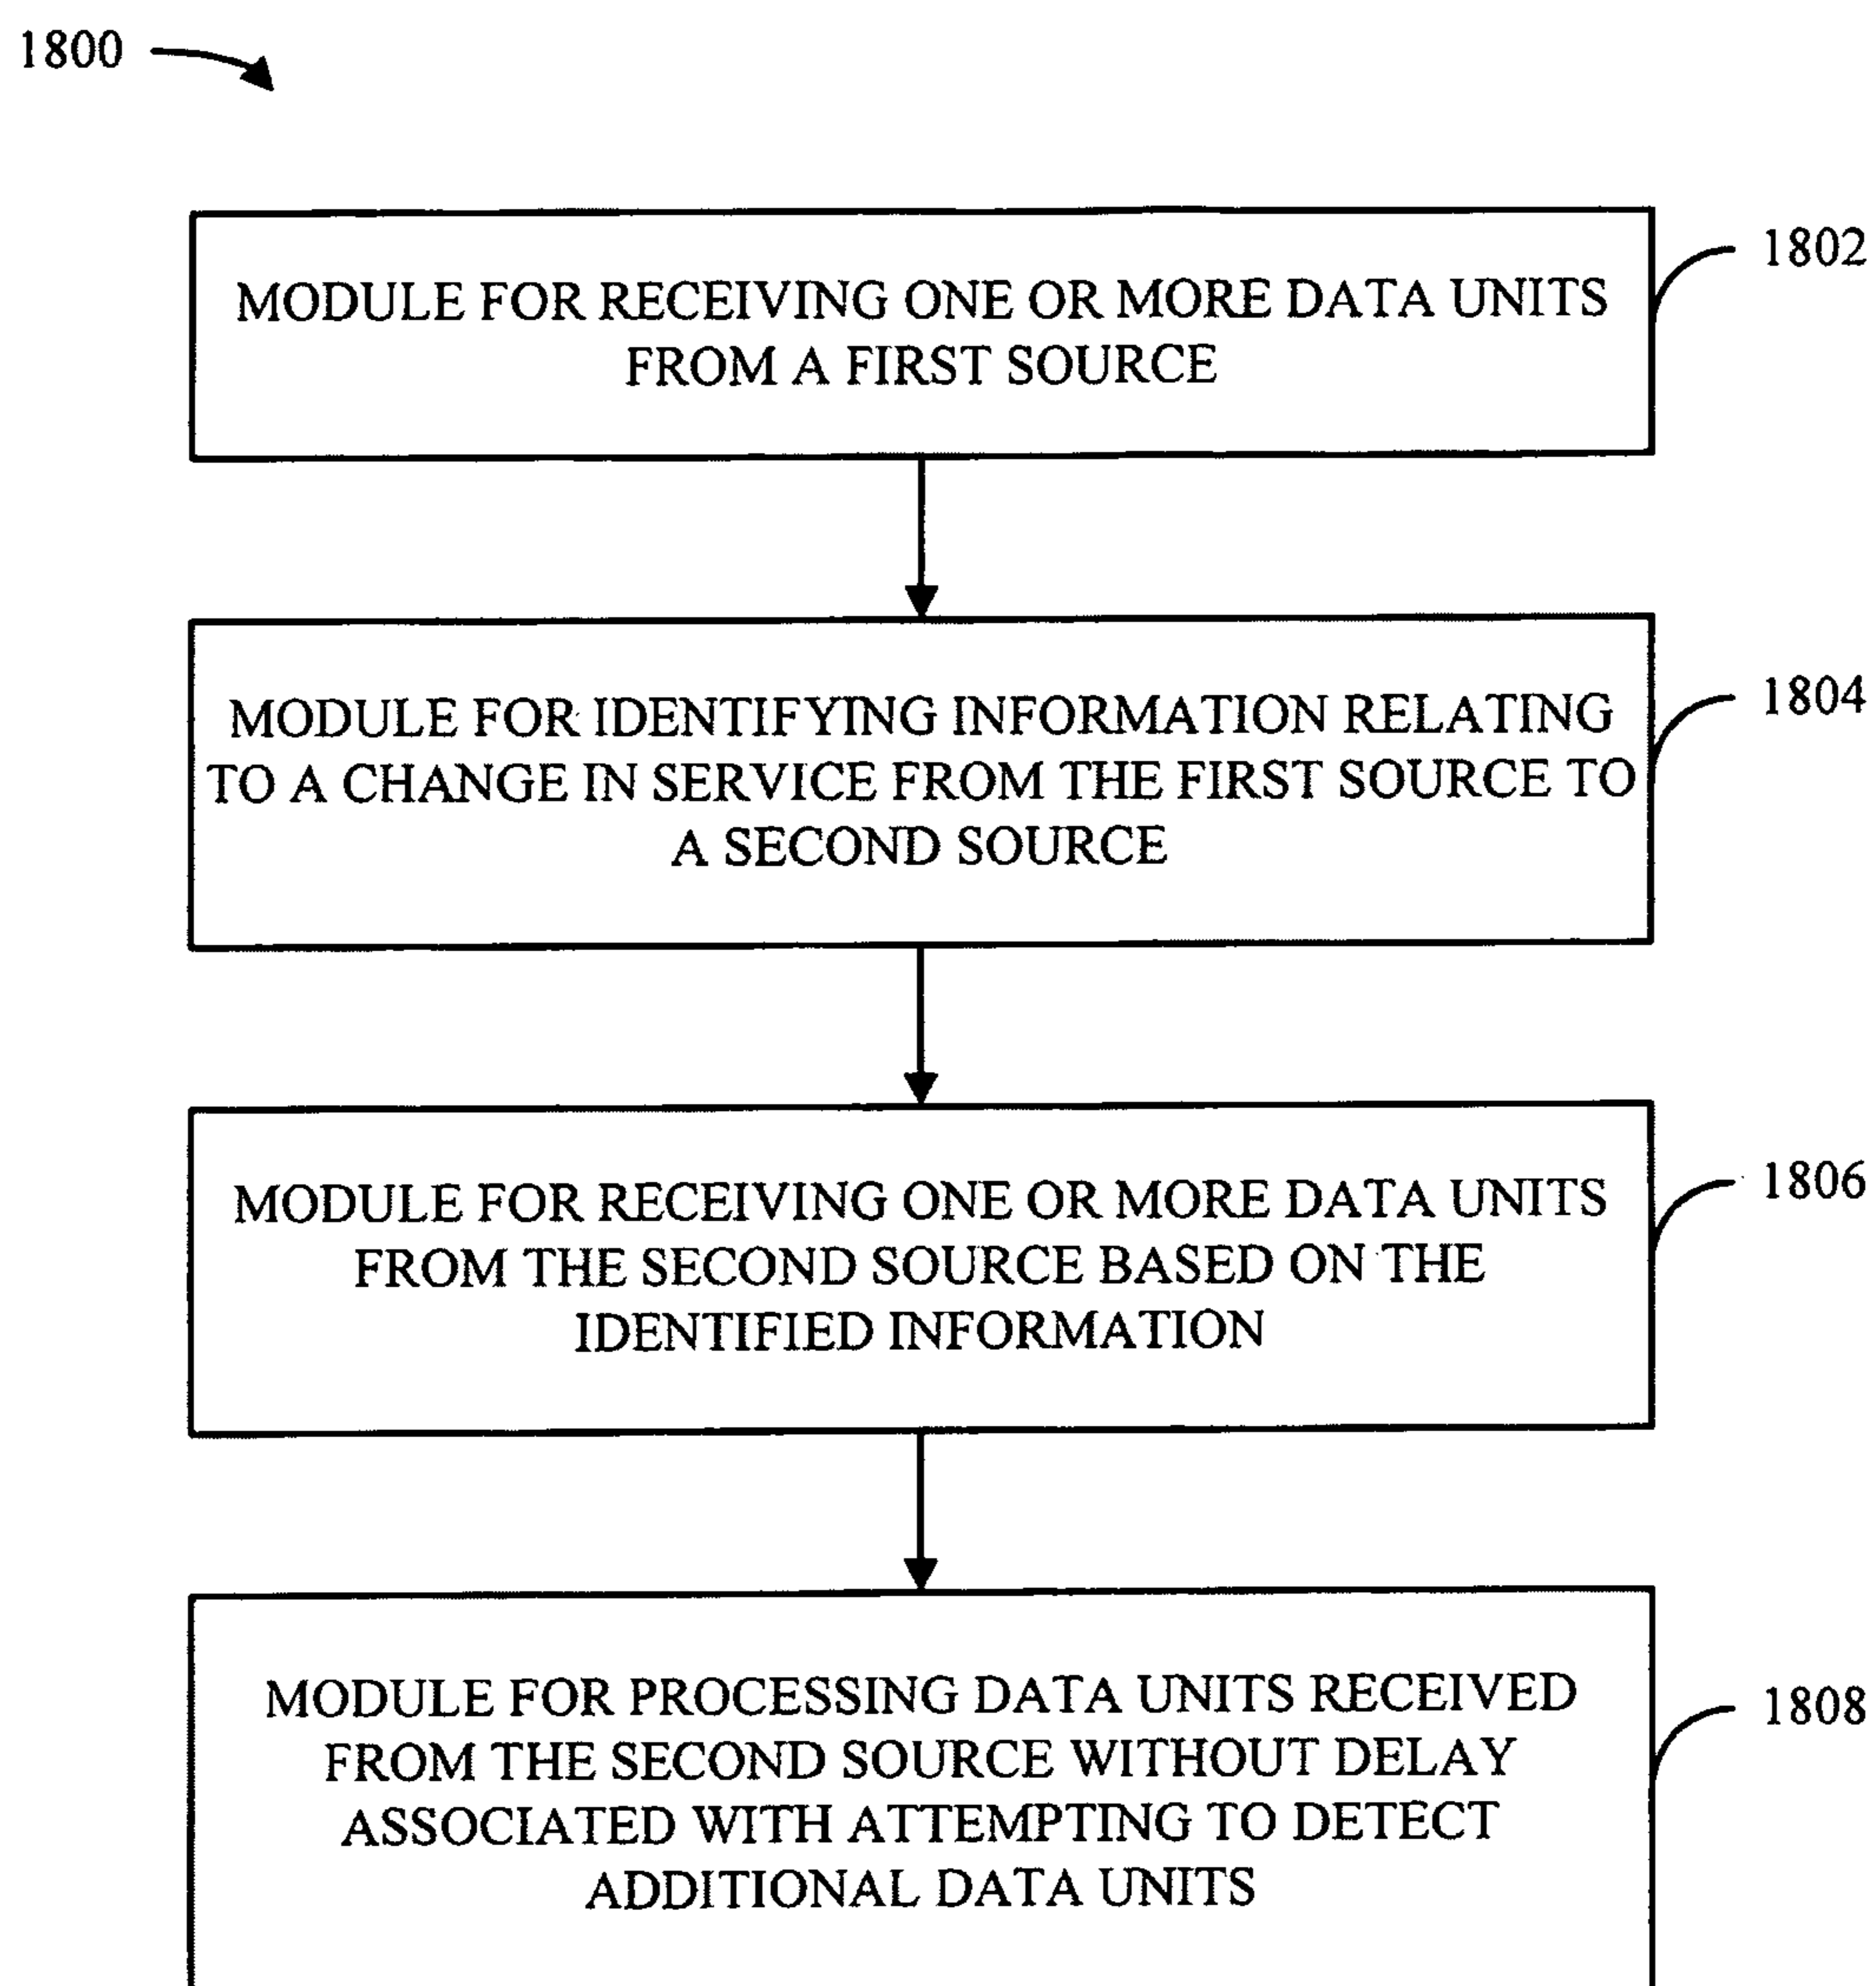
1800

MODULE FOR RECEIVING ONE OR MORE DATA UNITS FROM A FIRST SOURCE

1802

MODULE FOR IDENTIFYING INFORMATION RELATING TO A CHANGE IN SERVICE FROM THE FIRST SOURCE TO A SECOND SOURCE

1804

MODULE FOR RECEIVING ONE OR MORE DATA UNITS FROM THE SECOND SOURCE BASED ON THE IDENTIFIED INFORMATION

1806

MODULE FOR PROCESSING DATA UNITS RECEIVED FROM THE SECOND SOURCE WITHOUT DELAY ASSOCIATED WITH ATTEMPTING TO DETECT ADDITIONAL DATA UNITS

1808